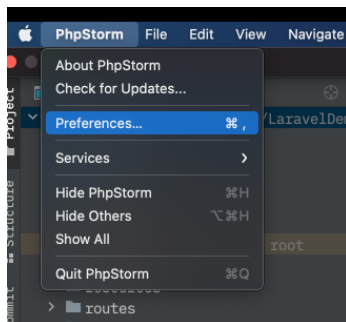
PhpStorm File Edit View Navigate

About PhpStorm
Check for Updates...

Preferences... ⌘ ,

Services >

Hide PhpStorm ⌘H
Hide Others ⌥⌘H
Show All

Quit PhpStorm ⌘Q

Project
Structure
Commit
/LaravelDem
root
routes